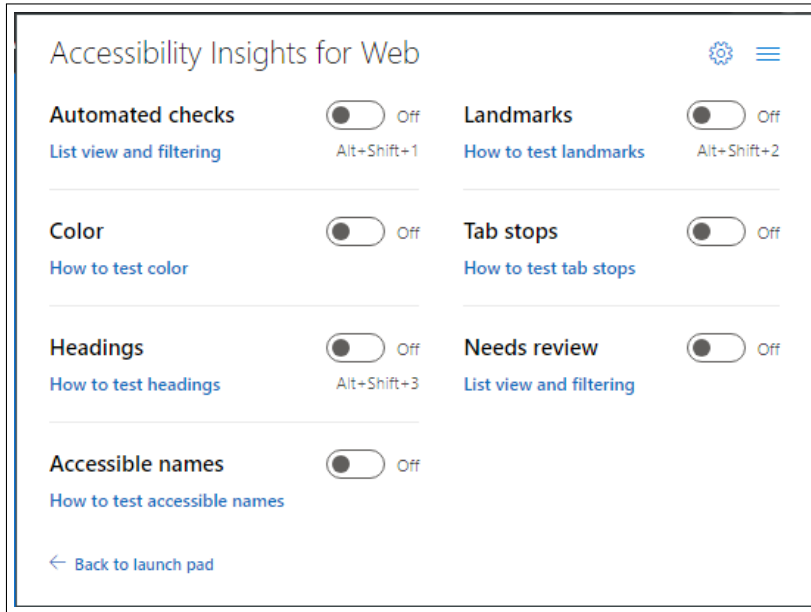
Accessibility Insights for Web

Automated checks
Off
List view and filtering
Alt+Shift+1

Color
Off
How to test color

Headings
Off
How to test headings
Alt+Shift+3

Accessible names
Off
How to test accessible names

Landmarks
Off
How to test landmarks
Alt+Shift+2

Tab stops
Off
How to test tab stops

Needs review
Off
List view and filtering

← Back to launch pad